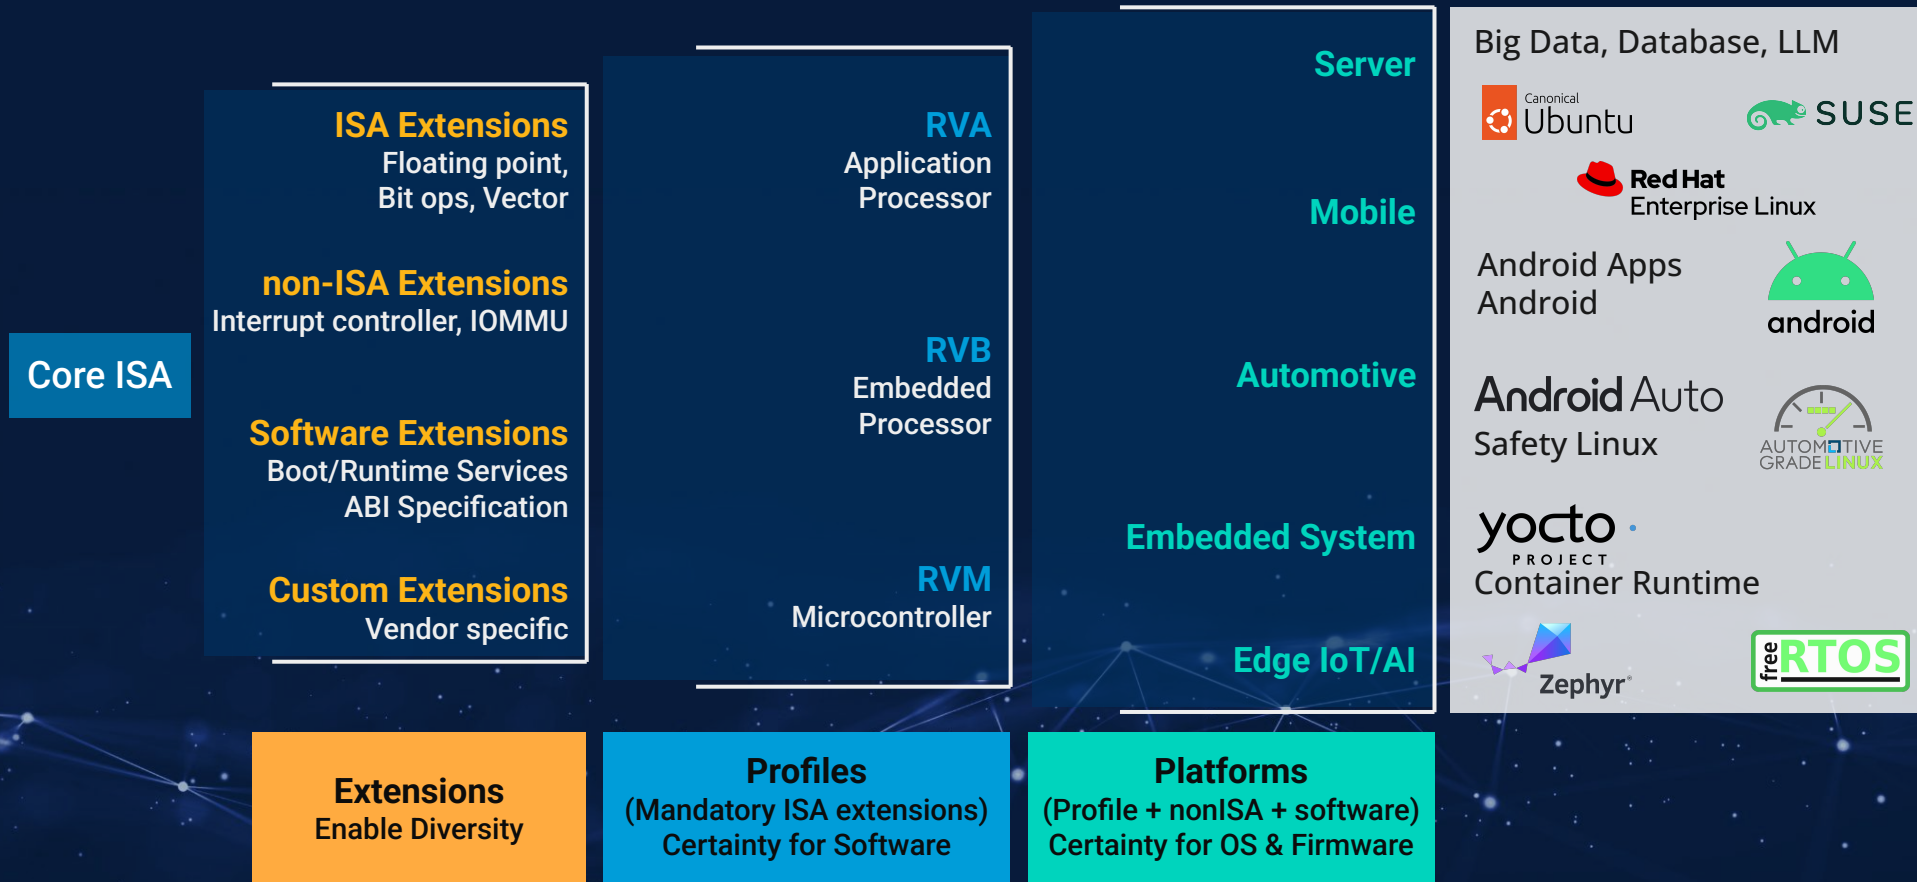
Core ISA

ISA Extensions
Floating point, Bit ops, Vector

non-ISA Extensions
Interrupt controller, IOMMU

Software Extensions
Boot/Runtime Services
ABI Specification

Custom Extensions
Vendor specific

RVA
Application Processor

RVB
Embedded Processor

RVM
Microcontroller

Server

Mobile

Automotive

Embedded System

Edge IoT/AI

Big Data, Database, LLM

Canonical Ubuntu

SUSE

Red Hat Enterprise Linux

Android Apps
Android

android

Android Auto
Safety Linux

AUTOMOTIVE GRADE LINUX

yocto PROJECT
Container Runtime

Zephyr

free RTOS

Extensions
Enable Diversity

Profiles
(Mandatory ISA extensions)
Certainty for Software

Platforms
(Profile + nonISA + software)
Certainty for OS & Firmware